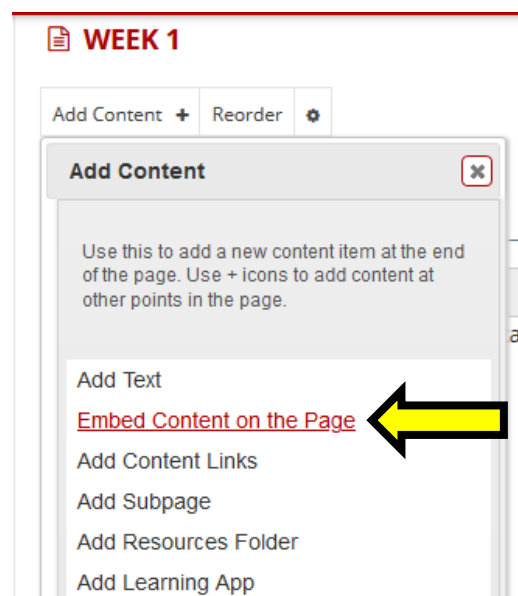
WEEK 1

Add Content + Reorder

Add Content

Use this to add a new content item at the end of the page. Use + icons to add content at other points in the page.

Add Text
Embed Content on the Page
Add Content Links
Add Subpage
Add Resources Folder
Add Learning App